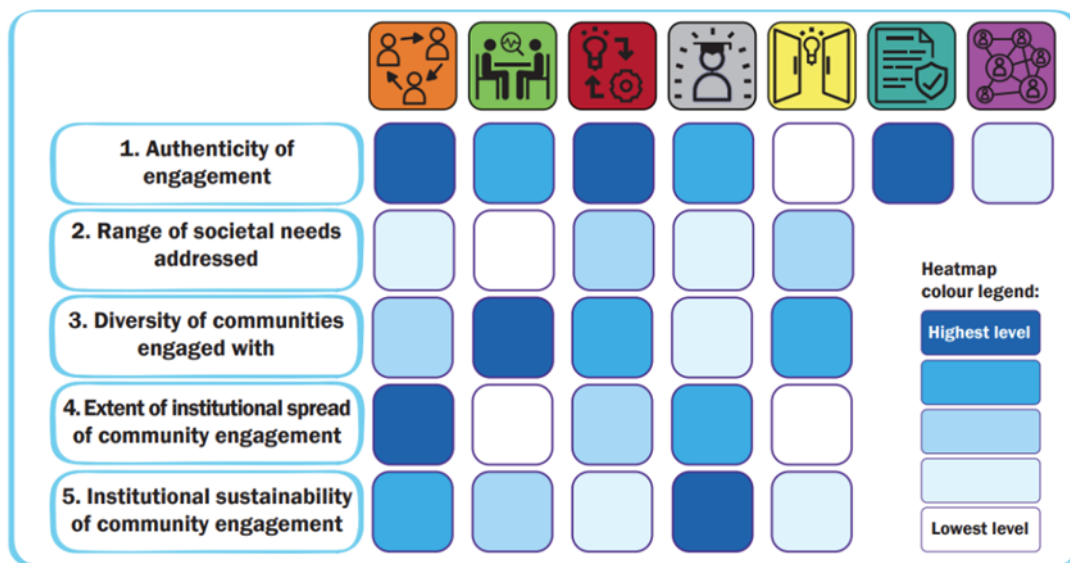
1. Authenticity of engagement

2. Range of societal needs addressed

3. Diversity of communities engaged with

4. Extent of institutional spread of community engagement

5. Institutional sustainability of community engagement

Heatmap colour legend:

Highest level

Lowest level